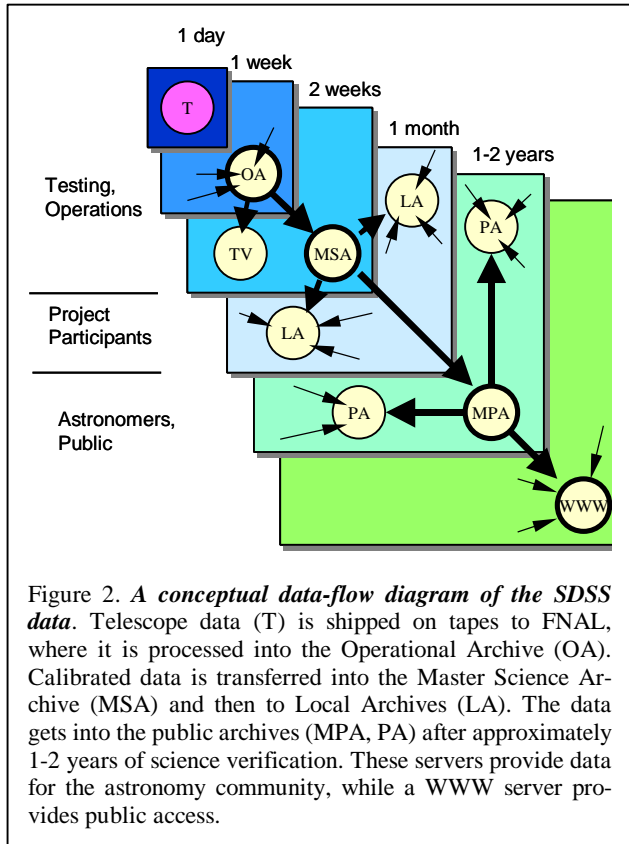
1 day

1 week

2 weeks

1 month

1-2 years

T

OA

TV

MSA

LA

LA

PA

PA

MPA

WWW

Testing, Operations

Project Participants

Astronomers, Public

Figure 2. ***A conceptual data-flow diagram of the SDSS data***. Telescope data (T) is shipped on tapes to FNAL, where it is processed into the Operational Archive (OA). Calibrated data is transferred into the Master Science Archive (MSA) and then to Local Archives (LA). The data gets into the public archives (MPA, PA) after approximately 1-2 years of science verification. These servers provide data for the astronomy community, while a WWW server provides public access.